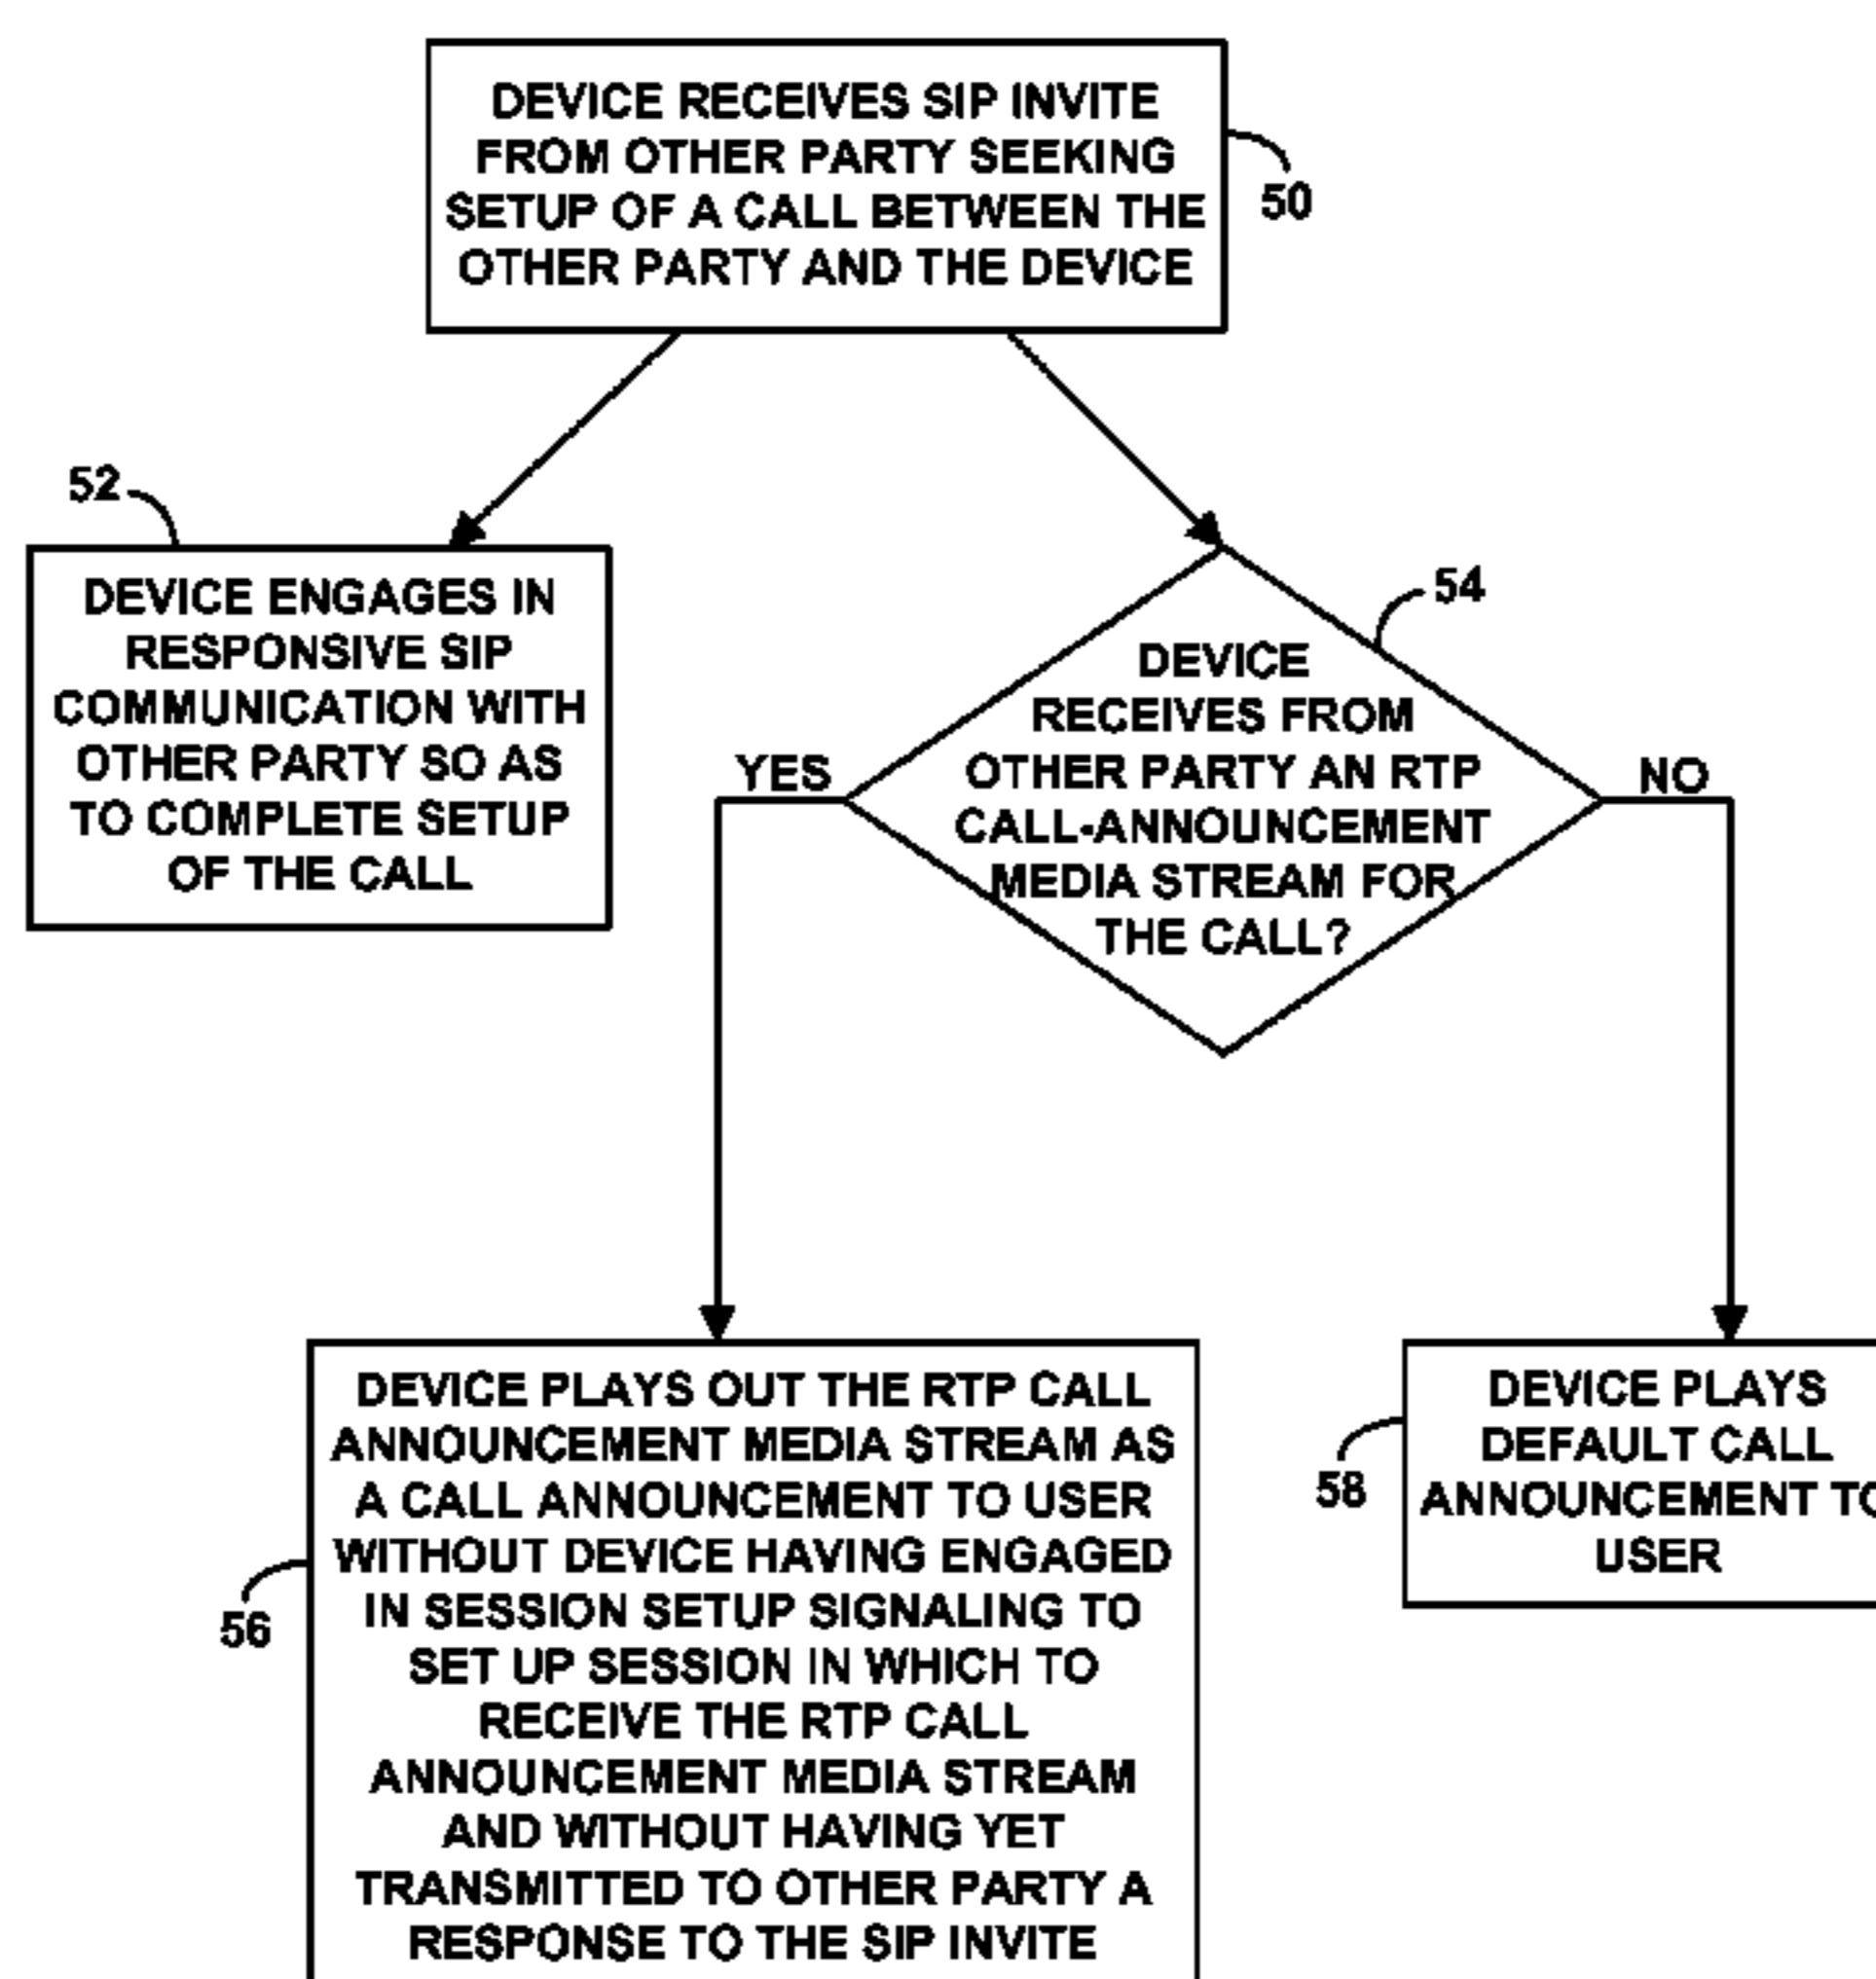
DEVICE RECEIVES SIP INVITE FROM OTHER PARTY SEEKING SETUP OF A CALL BETWEEN THE OTHER PARTY AND THE DEVICE

50

52

DEVICE ENGAGES IN RESPONSIVE SIP COMMUNICATION WITH OTHER PARTY SO AS TO COMPLETE SETUP OF THE CALL

54

DEVICE RECEIVES FROM OTHER PARTY AN RTP CALL-ANNOUNCEMENT MEDIA STREAM FOR THE CALL?

YES

NO

DEVICE PLAYS OUT THE RTP CALL ANNOUNCEMENT MEDIA STREAM AS A CALL ANNOUNCEMENT TO USER WITHOUT DEVICE HAVING ENGAGED IN SESSION SETUP SIGNALING TO SET UP SESSION IN WHICH TO RECEIVE THE RTP CALL ANNOUNCEMENT MEDIA STREAM AND WITHOUT HAVING YET TRANSMITTED TO OTHER PARTY A RESPONSE TO THE SIP INVITE

56

58

DEVICE PLAYS DEFAULT CALL ANNOUNCEMENT T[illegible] USER